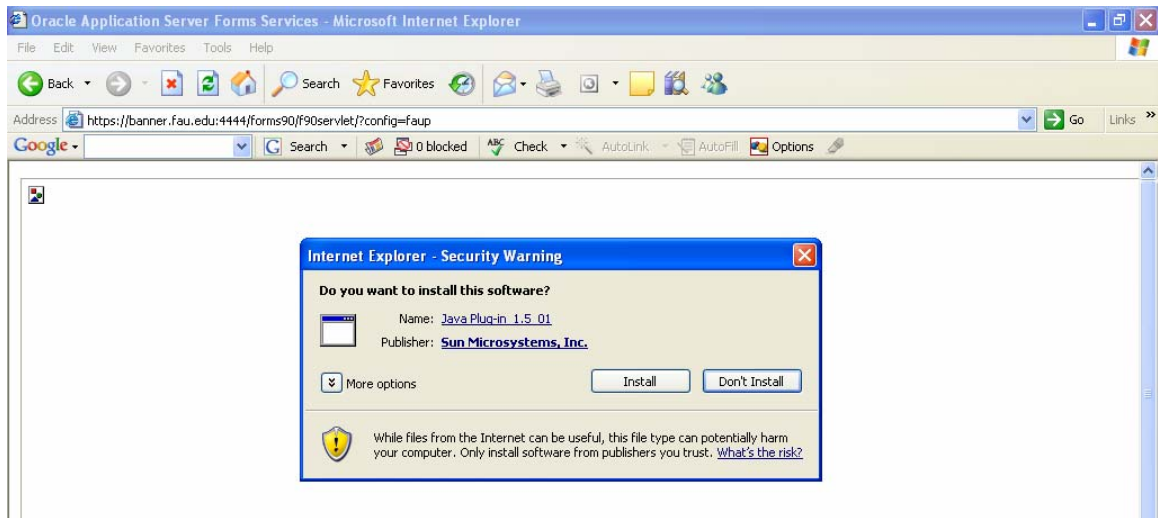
Oracle Application Server Forms Services - Microsoft Internet Explorer

File Edit View Favorites Tools Help

Back Search Favorites

Address https://banner.fau.edu:4444/forms90/f90servlet/?config=faup Go Links »

Google Search 0 blocked Check AutoLink AutoFill Options

Internet Explorer - Security Warning

Do you want to install this software?

Name: Java Plug-in 1.5 01

Publisher: Sun Microsystems, Inc.

More options

Install Don't Install

While files from the Internet can be useful, this file type can potentially harm your computer. Only install software from publishers you trust. What's the risk?